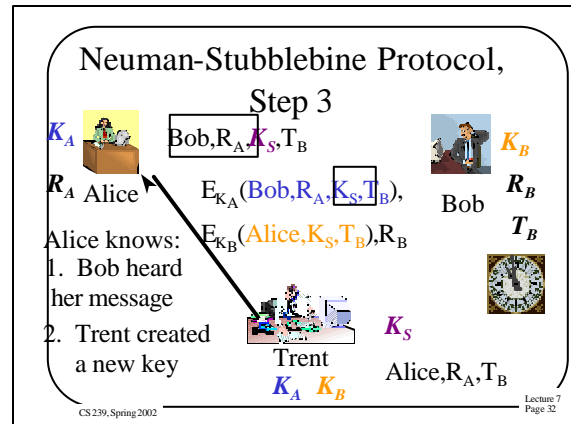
Neuman-Stubblebine Protocol, Step 3

$K_A$

$R_A$ Alice

Bob,$R_A$,$K_S$,$T_B$

$E_{K_A}$(Bob,$R_A$,$K_S$,$T_B$),

$E_{K_B}$(Alice,$K_S$,$T_B$),$R_B$

Bob

$K_B$

$R_B$

$T_B$

Alice knows:
1. Bob heard her message
2. Trent created a new key

Trent

$K_A$ $K_B$

$K_S$

Alice,$R_A$,$T_B$

CS 239, Spring 2002

Lecture 7
Page 32